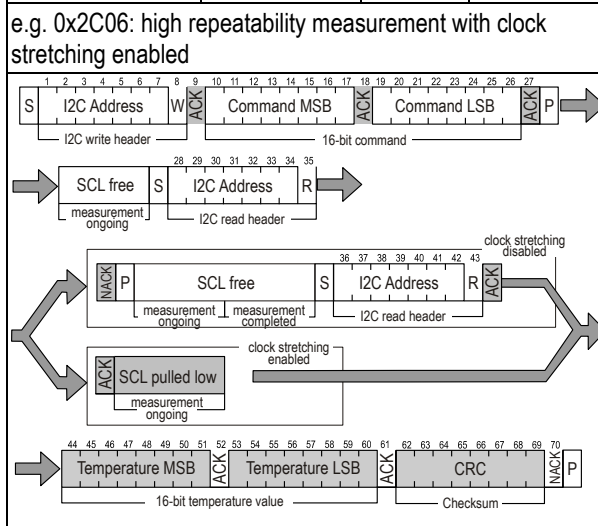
e.g. 0x2C06: high repeatability measurement with clock stretching enabled

1 2 3 4 5 6 7 8 9 10 11 12 13 14 15 16 17 18 19 20 21 22 23 24 25 26 27

S I2C Address W ACK Command MSB ACK Command LSB ACK P

I2C write header

16-bit command

28 29 30 31 32 33 34 35

SCL free S I2C Address R

measurement ongoing

I2C read header

36 37 38 39 40 41 42 43

clock stretching disabled

NACK P SCL free S I2C Address R ACK

measurement ongoing

measurement completed

I2C read header

clock stretching enabled

ACK SCL pulled low

measurement ongoing

44 45 46 47 48 49 50 51 52 53 54 55 56 57 58 59 60 61 62 63 64 65 66 67 68 69 70

Temperature MSB ACK Temperature LSB ACK CRC NACK P

16-bit temperature value

Checksum